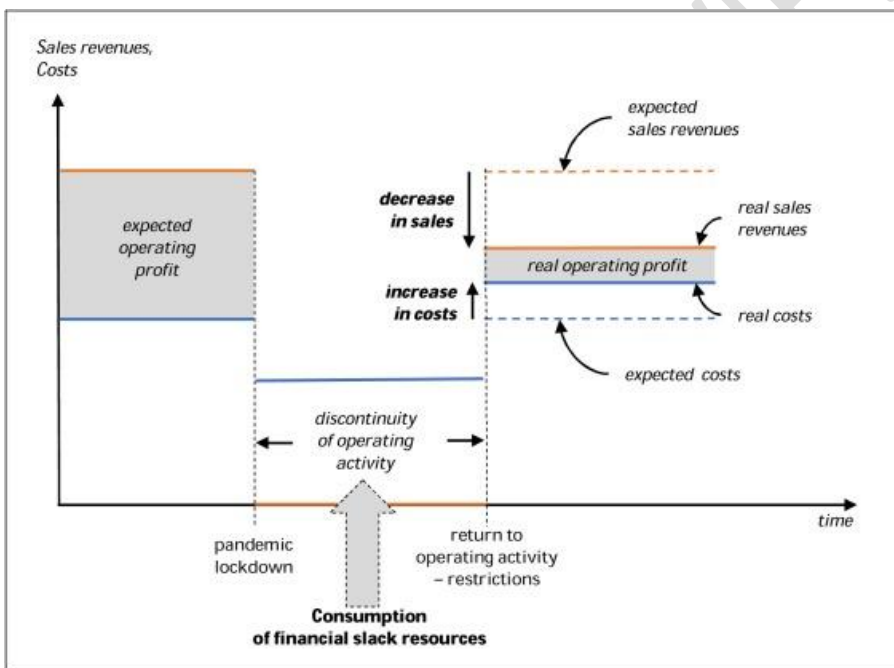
Sales revenues, Costs

expected sales revenues

decrease in sales

real sales revenues

expected operating profit

real operating profit

increase in costs

real costs

expected costs

discontinuity of operating activity

time

pandemic lockdown

return to operating activity – restrictions

Consumption of financial slack resources